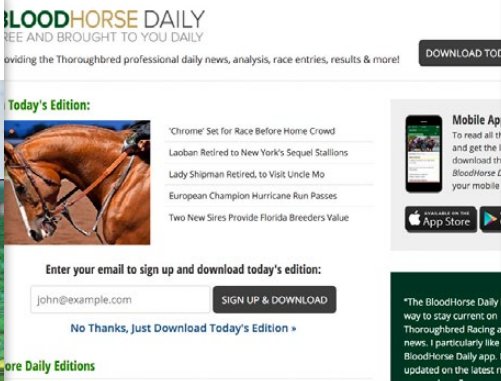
BLOODHORSE DAILY
REE AND BROUGHT TO YOU DAILY

oviding the Thoroughbred professional daily news, analysis, race entries, results & more!

DOWNLOAD TOD

Today's Edition:

'Chrome' Set for Race Before Home Crowd

Laoban Retired to New York's Sequel Stallions

Lady Shipman Retired, to Visit Uncle Mo

European Champion Hurricane Run Passes

Two New Sires Provide Florida Breeders Value

Enter your email to sign up and download today's edition:

john@example.com

SIGN UP & DOWNLOAD

No Thanks, Just Download Today's Edition »

ore Daily Editions

Mobile Ap

To read all t and get the l download th BloodHorse D your mobile

AVAILABLE ON THE App Store

"The BloodHorse Daily way to stay current on Thoroughbred Racing a news. I particularly like BloodHorse Daily app. updated on the latest n